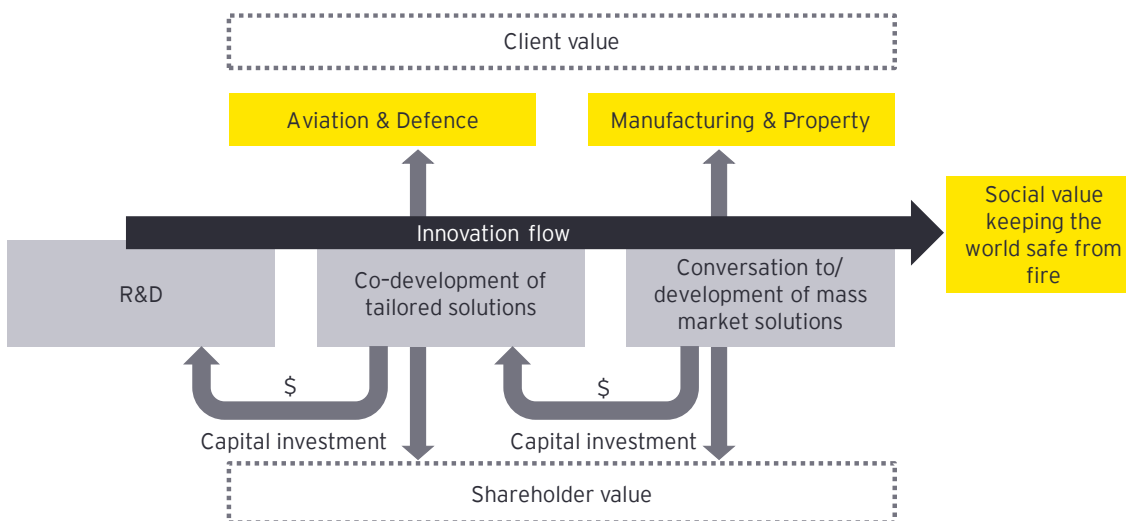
Client value

Aviation & Defence

Manufacturing & Property

Innovation flow

Social value keeping the world safe from fire

R&D

Co-development of tailored solutions

Conversation to/ development of mass market solutions

$

$

Capital investment

Capital investment

Shareholder value